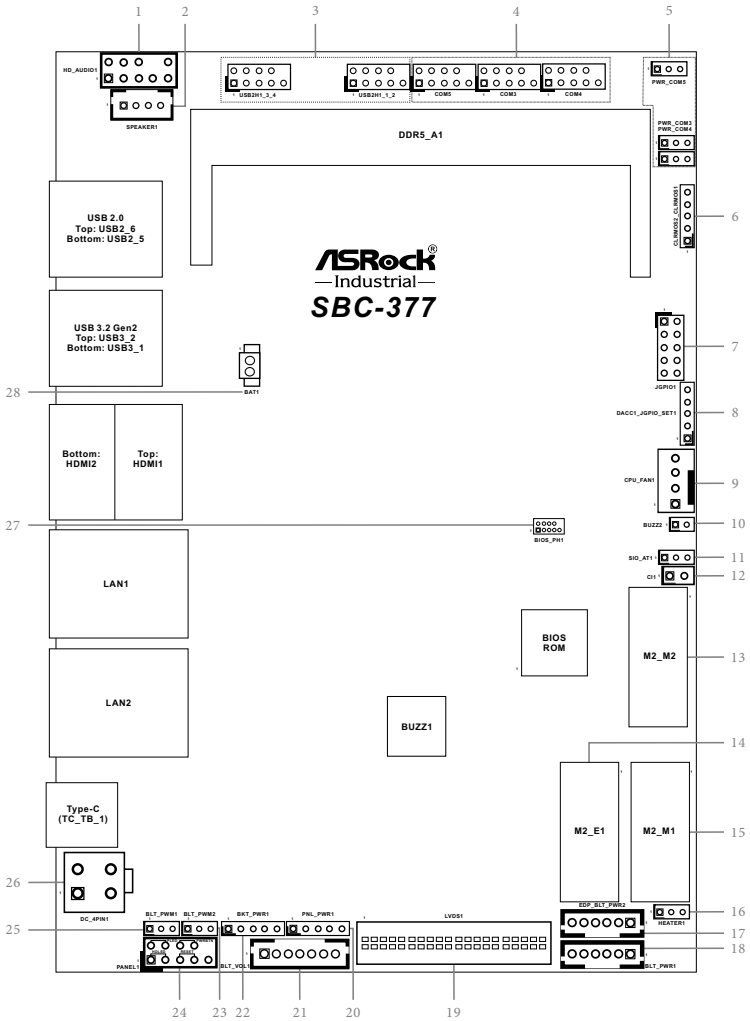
1
2
3
4
5

HD_AUDIO1
SPEAKER1
USB2H1_3_4
USB2H1_1_2
COM5
COM3
COM4
PWR_COM5
DDR5_A1
PWR_COM3
PWR_COM4

USB 2.0
Top: USB2_6
Bottom: USB2_5

CLRMOS2_CLRMOS1
6

ASRock
Industrial
SBC-377

USB 3.2 Gen2
Top: USB3_2
Bottom: USB3_1

JGPIO1
7

28
BAT1

DACC1_JGPIO_SET1
8

Bottom:
HDMI2

Top:
HDMI1

CPU_FAN1
9

BUZZ2
10

27
BIOS_PH1

SIO_AT1
11

CI1
12

LAN1

BIOS
ROM

M2_M2
13

LAN2

BUZZ1

14

Type-C
(TC_TB_1)

M2_E1
M2_M1
15

26
DC_4PIN1

EDP_BLT_PWR2
HEATER1
16

25
BLT_PWM1
BLT_PWM2
BKT_PWR1
PNL_PWR1
LVDS1
17
18
PANEL1
BLT_VOL1
BLT_PWR1

24
23
22
21
20
19